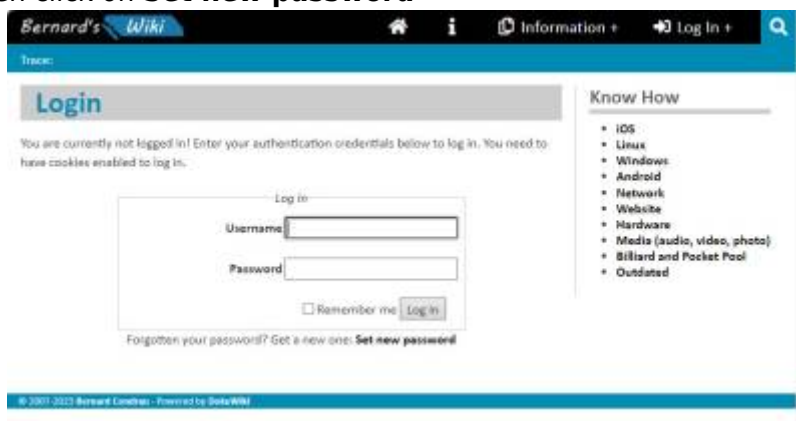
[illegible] click on Set new password

Bernard's Wiki

Information ▾

Log In ▾

Trace:

Login

You are currently not logged in! Enter your authentication credentials below to log in. You need to have cookies enabled to log in.

Log In

Username

Password

☐ Remember me Log In

Forgotten your password? Get a new one: Set new password

Know How

- iOS
- Linux
- Windows
- Android
- Network
- Website
- Hardware
- Media (audio, video, photo)
- Billiard and Pocket Pool
- Outdated

© 2001-2023 Bernard Condrau · Powered by DokuWiki